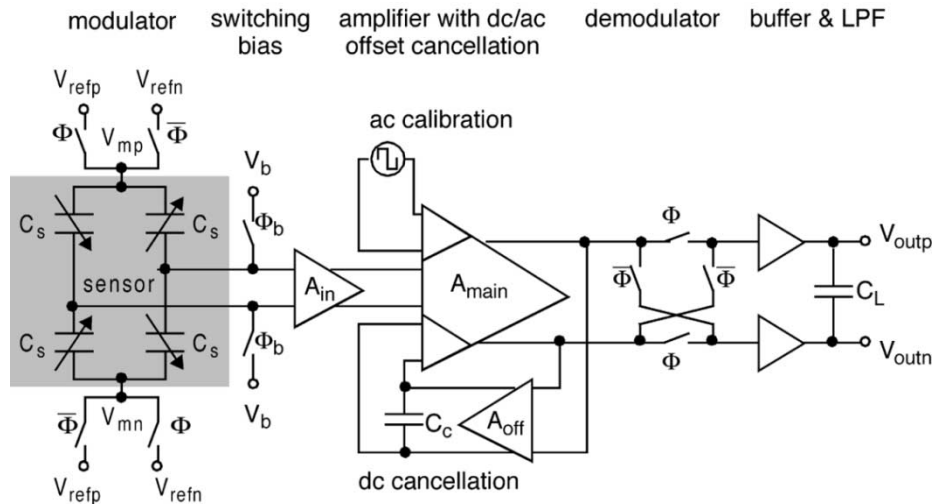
modulator switching bias amplifier with dc/ac offset cancellation demodulator buffer & LPF

$V_{refp}$ $V_{refn}$

$\Phi$ $V_{mp}$ $\overline{\Phi}$

ac calibration

$V_b$

$C_s$ $C_s$

$\Phi_b$

sensor

$A_{in}$

$A_{main}$

$\Phi$

$\overline{\Phi}$ $\overline{\Phi}$

$V_{outp}$

$C_L$

$C_s$ $C_s$

$\Phi_b$

$\Phi$

$V_{outn}$

$V_b$

$\overline{\Phi}$ $V_{mn}$ $\Phi$

$C_c$ $A_{off}$

$V_{refp}$ $V_{refn}$

dc cancellation